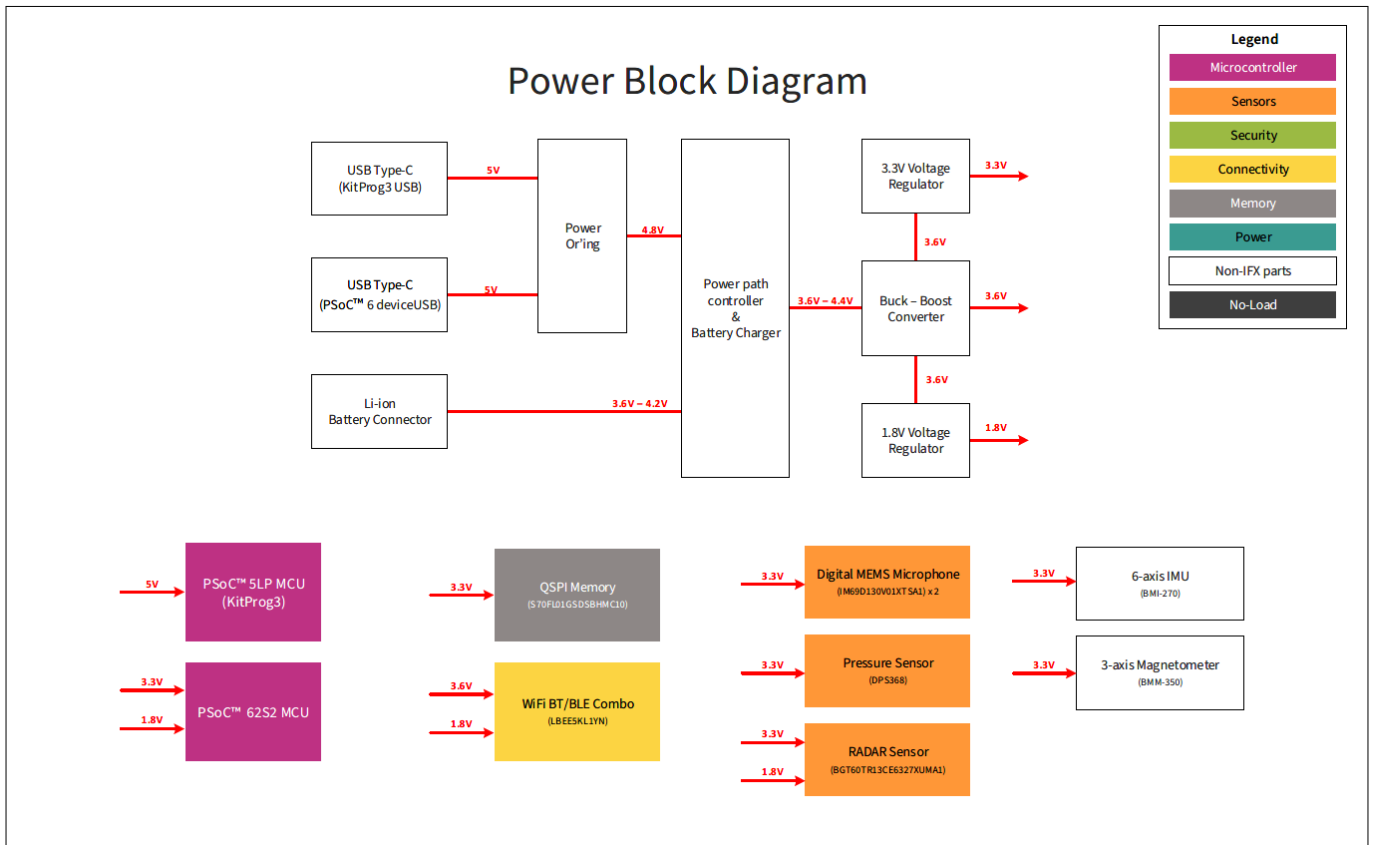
Power Block Diagram

Legend
Microcontroller
Sensors
Security
Connectivity
Memory
Power
Non-IFX parts
No-Load

USB Type-C (KitProg3 USB)
5V
USB Type-C (PSoC™ 6 deviceUSB)
5V
Power Or'ing
4.8V
Li-ion Battery Connector
3.6V – 4.2V
Power path controller & Battery Charger
3.6V – 4.4V
3.3V Voltage Regulator
3.3V
3.6V
Buck – Boost Converter
3.6V
3.6V
1.8V Voltage Regulator
1.8V

5V
PSoC™ 5LP MCU (KitProg3)
3.3V
1.8V
PSoC™ 62S2 MCU
3.3V
QSPI Memory
(S70FL01GSDSBHMC10)
3.6V
1.8V
WiFi BT/BLE Combo
(LBEE5KL1YN)
3.3V
Digital MEMS Microphone
(IM69D130V01XTSA1) x 2
3.3V
Pressure Sensor
(DPS368)
3.3V
1.8V
RADAR Sensor
(BGT60TR13CE6327XUMA1)
3.3V
6-axis IMU
(BMI-270)
3.3V
3-axis Magnetometer
(BMM-350)